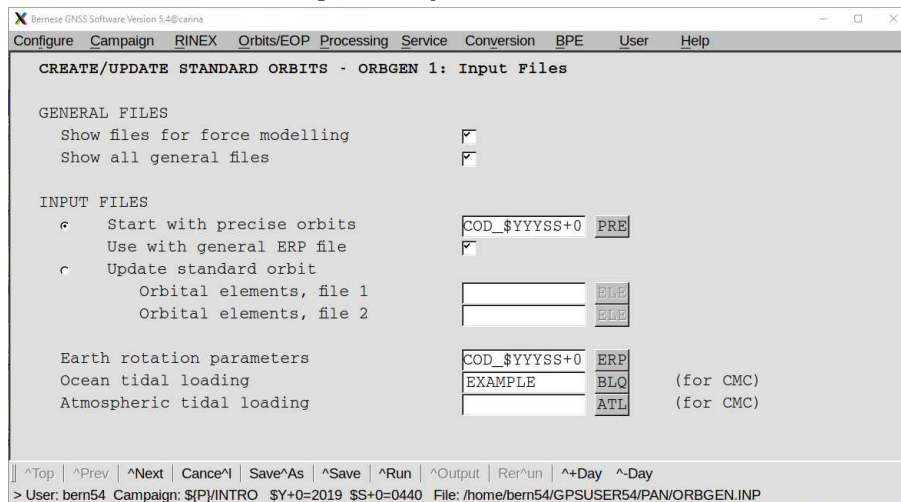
Bernese GNSS Software Version 5.4@carina

Configure Campaign RINEX Orbits/EOP Processing Service Conversion BPE User Help

CREATE/UPDATE STANDARD ORBITS - ORBGEN 1: Input Files

GENERAL FILES
Show files for force modelling
Show all general files

INPUT FILES
Start with precise orbits COD_$YYYSS+0 PRE
Use with general ERP file
Update standard orbit
Orbital elements, file 1 ELE
Orbital elements, file 2 ELE

Earth rotation parameters COD_$YYYSS+0 ERP
Ocean tidal loading EXAMPLE BLQ (for CMC)
Atmospheric tidal loading ATL (for CMC)

^Top | ^Prev | ^Next | Cance^l | Save^As | ^Save | ^Run | ^Output | Rer^un | ^+Day ^-Day

> User: bern54 Campaign: ${P}/INTRO $Y+0=2019 $S+0=0440 File: /home/bern54/GPSUSER54/PAN/ORBGEN.INP